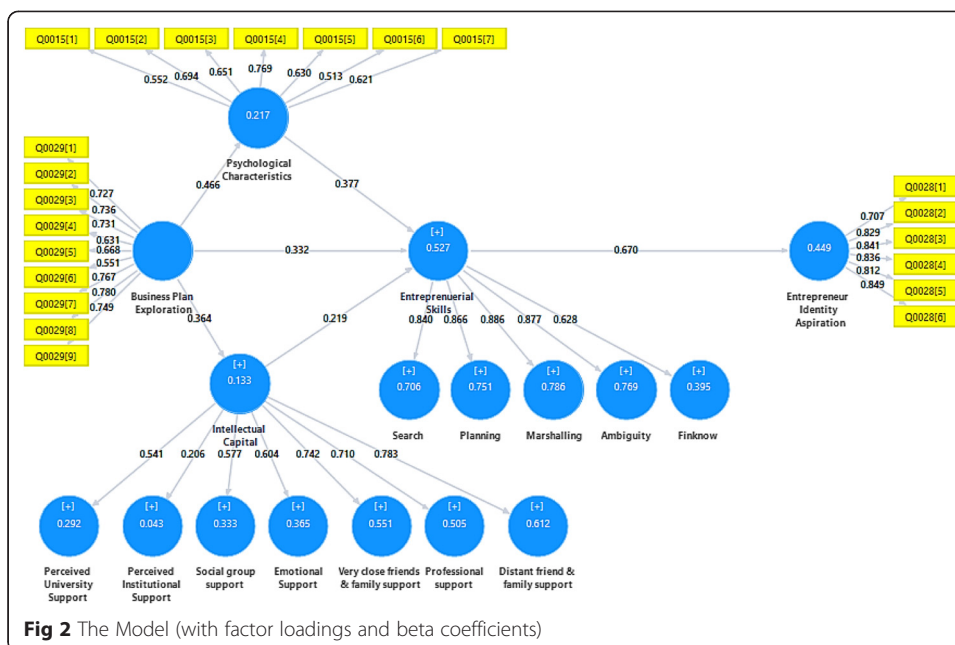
Q0015[1] Q0015[2] Q0015[3] Q0015[4] Q0015[5] Q0015[6] Q0015[7]

0.552 0.694 0.651 0.769 0.630 0.513 0.621

0.217

Psychological Characteristics

Q0029[1]
Q0029[2]
Q0029[3]
Q0029[4]
Q0029[5]
Q0029[6]
Q0029[7]
Q0029[8]
Q0029[9]

0.727
0.736
0.731
0.631
0.668
0.551
0.767
0.780
0.749

0.466

0.377

Business Plan Exploration

0.332

[+]
0.527

Entreprenuerial Skills

0.670

0.449

Entrepreneur Identity Aspiration

0.707
0.829
0.841
0.836
0.812
0.849

Q0028[1]
Q0028[2]
Q0028[3]
Q0028[4]
Q0028[5]
Q0028[6]

0.364

0.219

0.840 0.866 0.886 0.877 0.628

[+]
0.133

Intellectual Capital

[+] 0.706 Search
[+] 0.751 Planning
[+] 0.786 Marshalling
[+] 0.769 Ambiguity
[+] 0.395 Finknow

0.541 0.206 0.577 0.604 0.742 0.710 0.783

[+] 0.292 Perceived University Support
[+] 0.043 Perceived Institutional Support
[+] 0.333 Social group support
[+] 0.365 Emotional Support
[+] 0.551 Very close friends & family support
[+] 0.505 Professional support
[+] 0.612 Distant friend & family support

**Fig 2** The Model (with factor loadings and beta coefficients)